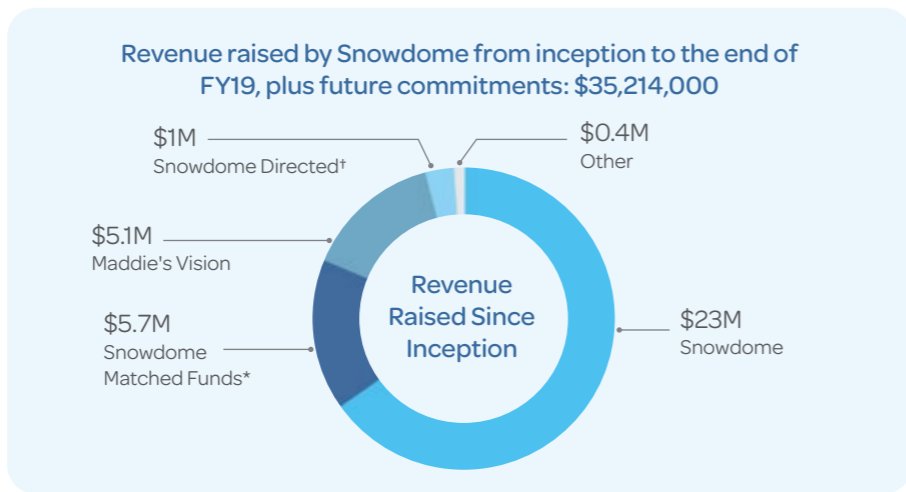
Revenue raised by Snowdome from inception to the end of FY19, plus future commitments: $35,214,000

$1M
Snowdome Directed†

$0.4M
Other

$5.1M
Maddie's Vision

Revenue Raised Since Inception

$5.7M
Snowdome Matched Funds*

$23M
Snowdome